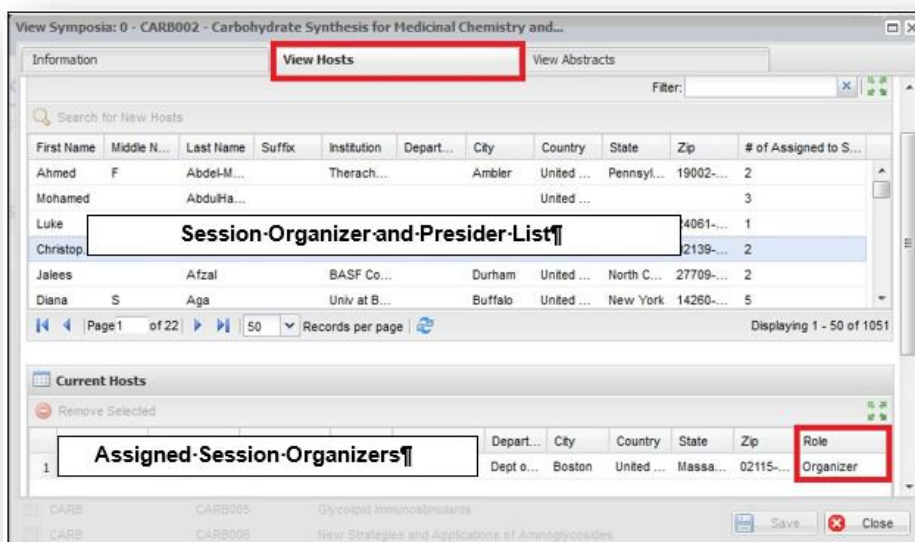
View Symposia: 0 - CARB002 - Carbohydrate Synthesis for Medicinal Chemistry and...

Information | View Hosts | View Abstracts

Filter:

Search for New Hosts

| First Name | Middle N... | Last Name | Suffix | Institution | Depart... | City | Country | State | Zip | # of Assigned to S... |
|---|---|---|---|---|---|---|---|---|---|---|
| Ahmed | F | Abdel-M... | | Therach... | | Ambler | United ... | Pennsyl... | 19002-... | 2 |
| Mohamed | | AbdulHa... | | | | | United ... | | | 3 |
| Luke | | | | | | | | | 24061-... | 1 |
| Christop... | | | | | | | | | 02139-... | 2 |
| Jalees | | Afzal | | BASF Co... | | Durham | United ... | North C... | 27709-... | 2 |
| Diana | S | Aga | | Univ at B... | | Buffalo | United ... | New York | 14260-... | 5 |

Session·Organizer·and·Presider·List¶

Page 1 of 22 | 50 | Records per page | Displaying 1 - 50 of 1051

Current Hosts

Remove Selected

| | | Depart... | City | Country | State | Zip | Role |
|---|---|---|---|---|---|---|---|
| 1 | | Dept o... | Boston | United ... | Massa... | 02115-... | Organizer |

Assigned·Session·Organizers¶

CARB CARB005 Glycolipid Immunostimulants
CARB CARB006 New Strategies and Applications of Aminoglycosides

Save | Close